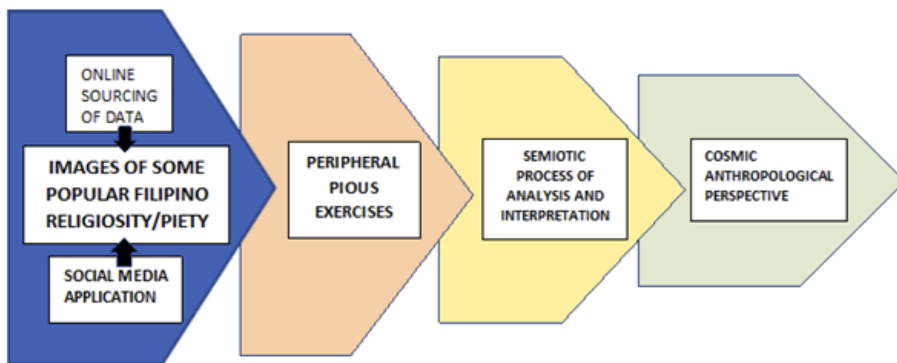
ONLINE SOURCING OF DATA

IMAGES OF SOME POPULAR FILIPINO RELIGIOSITY/PIETY

SOCIAL MEDIA APPLICATION

PERIPHERAL PIOUS EXERCISES

SEMIOTIC PROCESS OF ANALYSIS AND INTERPRETATION

COSMIC ANTHROPOLOGICAL PERSPECTIVE